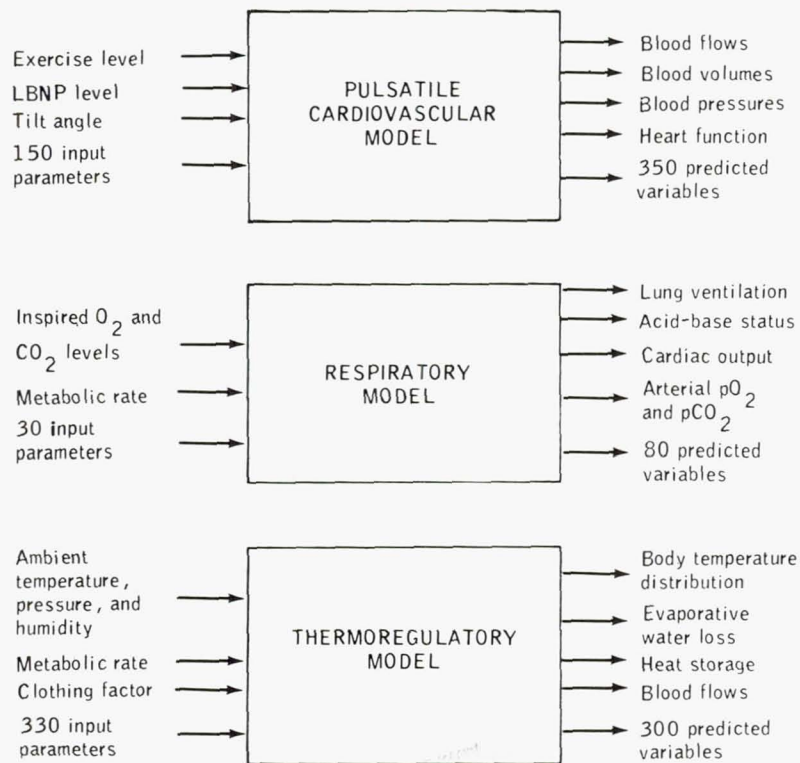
Exercise level
LBNP level
Tilt angle
150 input parameters

PULSATILE CARDIOVASCULAR MODEL

Blood flows
Blood volumes
Blood pressures
Heart function
350 predicted variables

Inspired $O_2$ and $CO_2$ levels
Metabolic rate
30 input parameters

RESPIRATORY MODEL

Lung ventilation
Acid-base status
Cardiac output
Arterial $pO_2$ and $pCO_2$
80 predicted variables

Ambient temperature, pressure, and humidity
Metabolic rate
Clothing factor
330 input parameters

THERMOREGULATORY MODEL

Body temperature distribution
Evaporative water loss
Heat storage
Blood flows
300 predicted variables